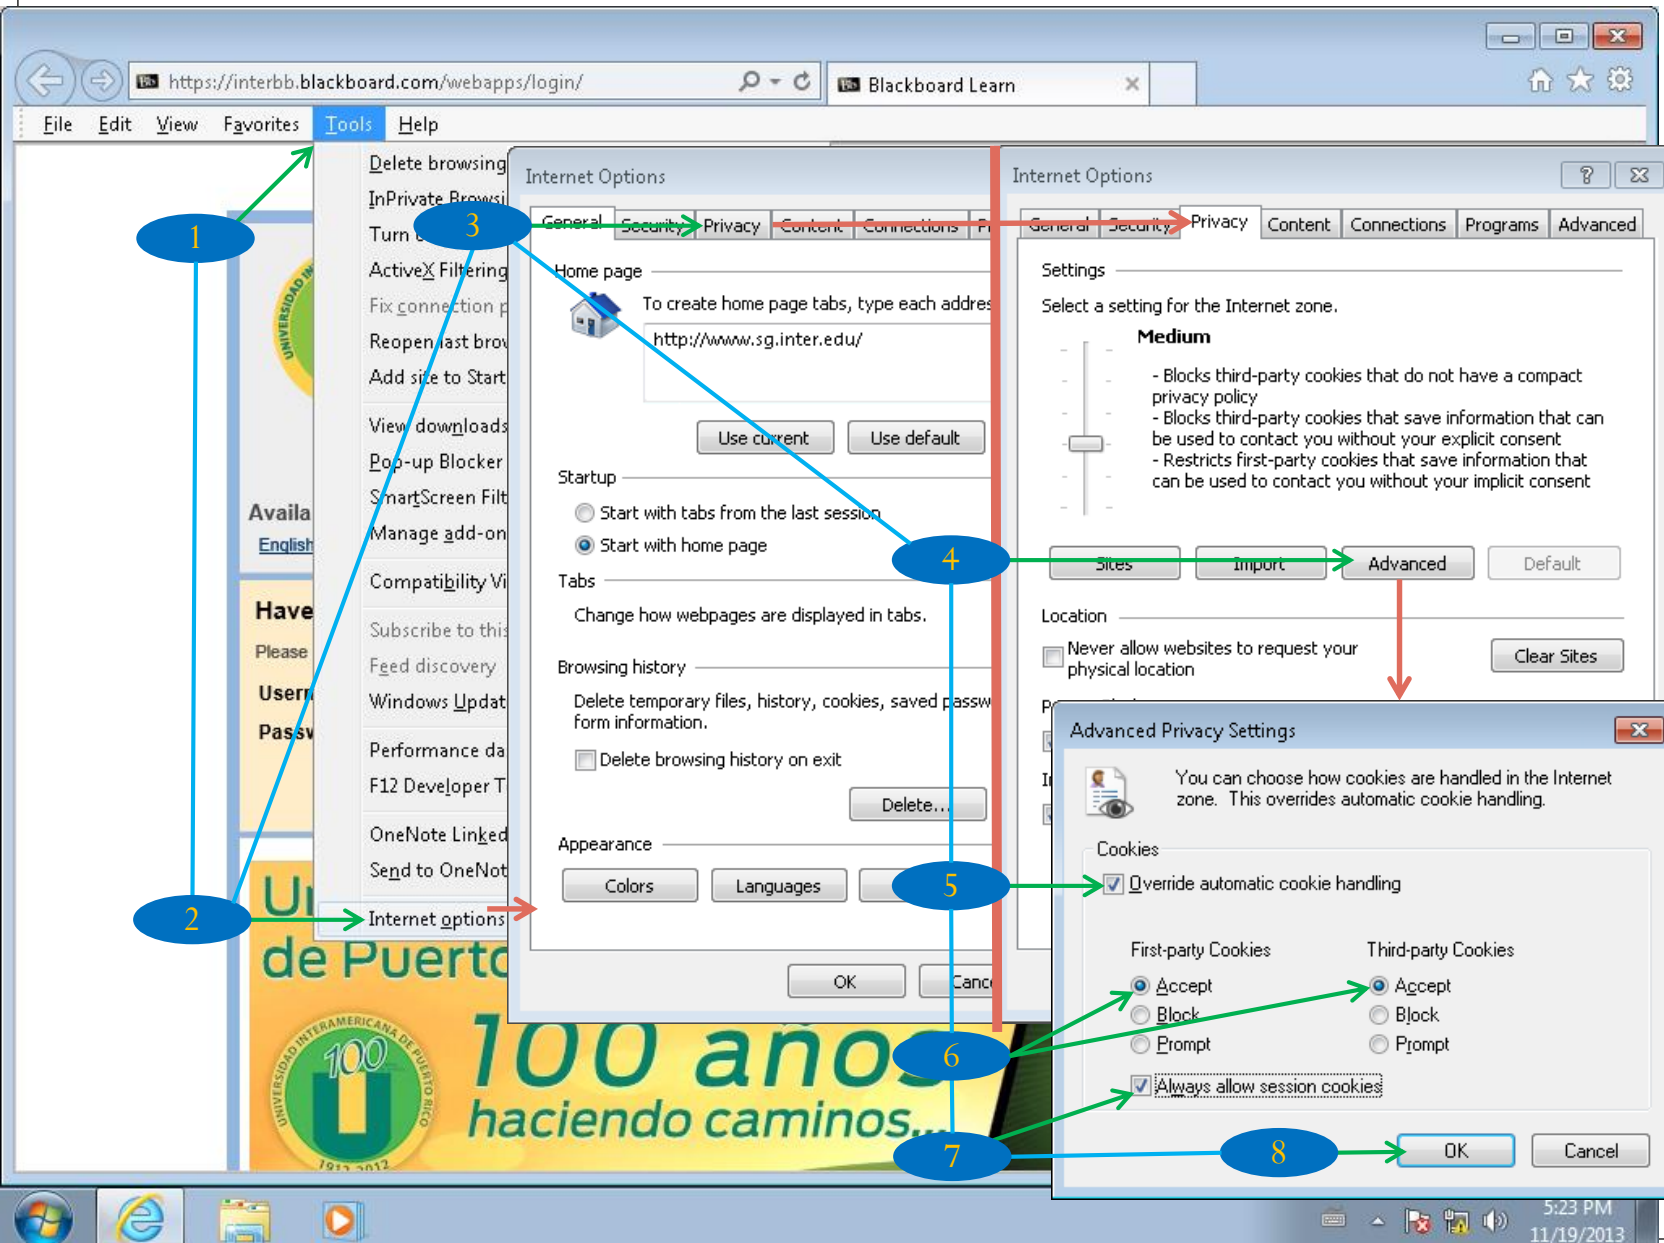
https://interbb.blackboard.com/webapps/login/

Blackboard Learn

File Edit View Favorites Tools Help

Delete browsing
InPrivate Browsi
Turn
ActiveX Filtering
Fix connection p
Reopen last brov
Add site to Start
View downloads
Pop-up Blocker
SmartScreen Filt
Manage add-on
Compatibility Vi
Subscribe to this
Feed discovery
Windows Updat
Performance da
F12 Developer T
OneNote Linked
Send to OneNot
Internet options

Availa
English
Have
Please
User
Pass

Ur
de Puerto
100 años
haciendo caminos...
100
UNIVERSIDAD INTERAMERICANA DE PUERTO RICO
1912-2012

1
2
3
4
5
6
7
8

Internet Options

General Security Privacy Content Connections P

Home page
To create home page tabs, type each addres
http://www.sg.inter.edu/
Use current Use default
Startup
Start with tabs from the last session
Start with home page
Tabs
Change how webpages are displayed in tabs.
Browsing history
Delete temporary files, history, cookies, saved passw form information.
Delete browsing history on exit
Delete...
Appearance
Colors Languages
OK Canc

Internet Options
?

General Security Privacy Content Connections Programs Advanced

Settings
Select a setting for the Internet zone.
Medium
- Blocks third-party cookies that do not have a compact privacy policy
- Blocks third-party cookies that save information that can be used to contact you without your explicit consent
- Restricts first-party cookies that save information that can be used to contact you without your implicit consent
Sites Import Advanced Default
Location
Never allow websites to request your physical location
Clear Sites

Advanced Privacy Settings

You can choose how cookies are handled in the Internet zone. This overrides automatic cookie handling.
Cookies
Override automatic cookie handling
First-party Cookies
Accept
Block
Prompt
Third-party Cookies
Accept
Block
Prompt
Always allow session cookies
OK Cancel

5:23 PM
11/19/2013